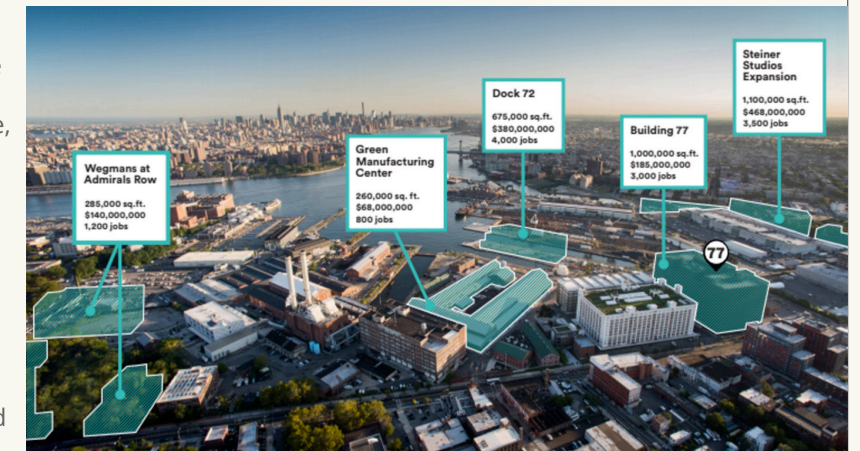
Wegmans at Admirals Row
285,000 sq.ft.
$140,000,000
1,200 jobs

Green Manufacturing Center
260,000 sq. ft.
$68,000,000
800 jobs

Dock 72
675,000 sq.ft.
$380,000,000
4,000 jobs

Building 77
1,000,000 sq.ft.
$185,000,000
3,000 jobs

Steiner Studios Expansion
1,100,000 sq.ft.
$468,000,000
3,500 jobs

77